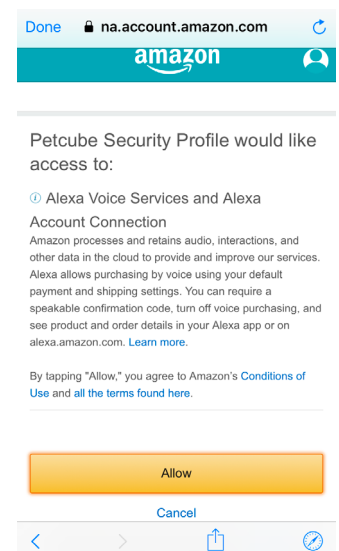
Done na.account.amazon.com

amazon

Petcube Security Profile would like access to:

ⓘ Alexa Voice Services and Alexa Account Connection

Amazon processes and retains audio, interactions, and other data in the cloud to provide and improve our services. Alexa allows purchasing by voice using your default payment and shipping settings. You can require a speakable confirmation code, turn off voice purchasing, and see product and order details in your Alexa app or on alexa.amazon.com. Learn more.

By tapping "Allow," you agree to Amazon's Conditions of Use and all the terms found here.

Allow

Cancel